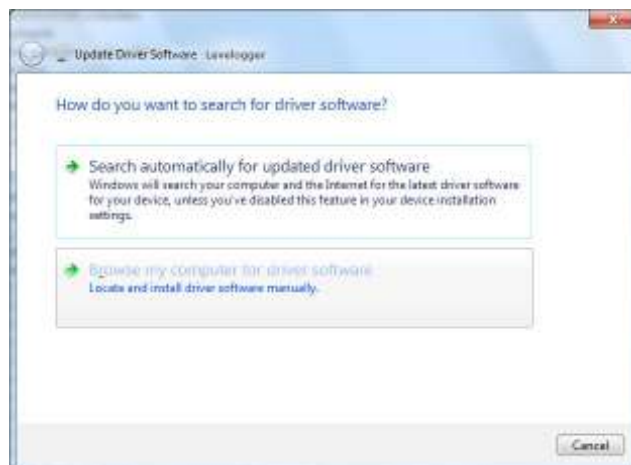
Update Driver Software - Levelogger

How do you want to search for driver software?

Search automatically for updated driver software
Windows will search your computer and the Internet for the latest driver software for your device, unless you've disabled this feature in your device installation settings.

Browse my computer for driver software
Locate and install driver software manually.

Cancel